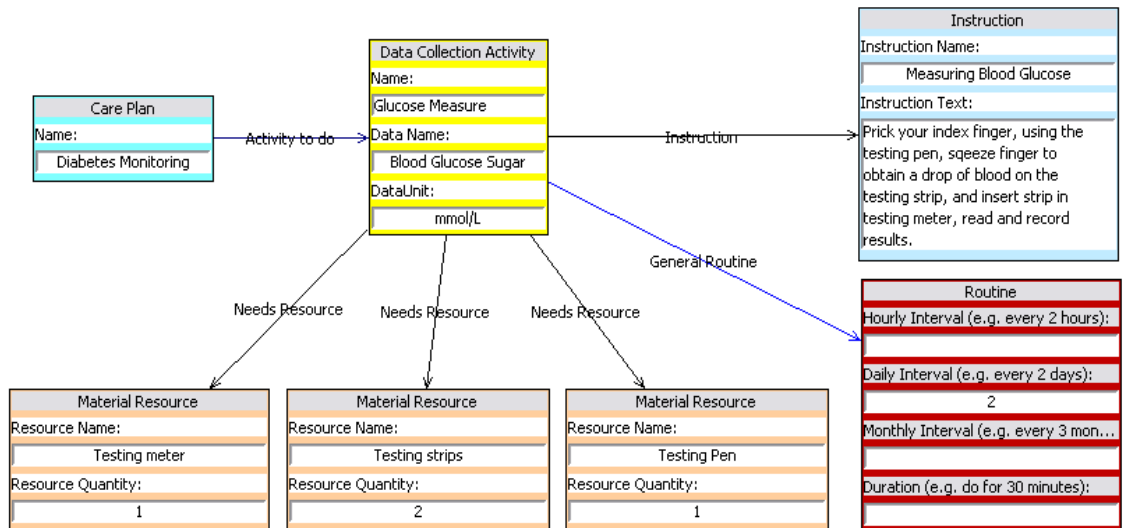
Data Collection Activity
Name:
Glucose Measure
Data Name:
Blood Glucose Sugar
DataUnit:
mmol/L

Instruction
Instruction Name:
Measuring Blood Glucose
Instruction Text:
Prick your index finger, using the testing pen, sqeeze finger to obtain a drop of blood on the testing strip, and insert strip in testing meter, read and record results.

Care Plan
Name:
Diabetes Monitoring

Activity to do

Instruction

General Routine

Needs Resource

Needs Resource

Needs Resource

Routine
Hourly Interval (e.g. every 2 hours):
Daily Interval (e.g. every 2 days):
2
Monthly Interval (e.g. every 3 mon...
Duration (e.g. do for 30 minutes):

Material Resource
Resource Name:
Testing meter
Resource Quantity:
1

Material Resource
Resource Name:
Testing strips
Resource Quantity:
2

Material Resource
Resource Name:
Testing Pen
Resource Quantity:
1